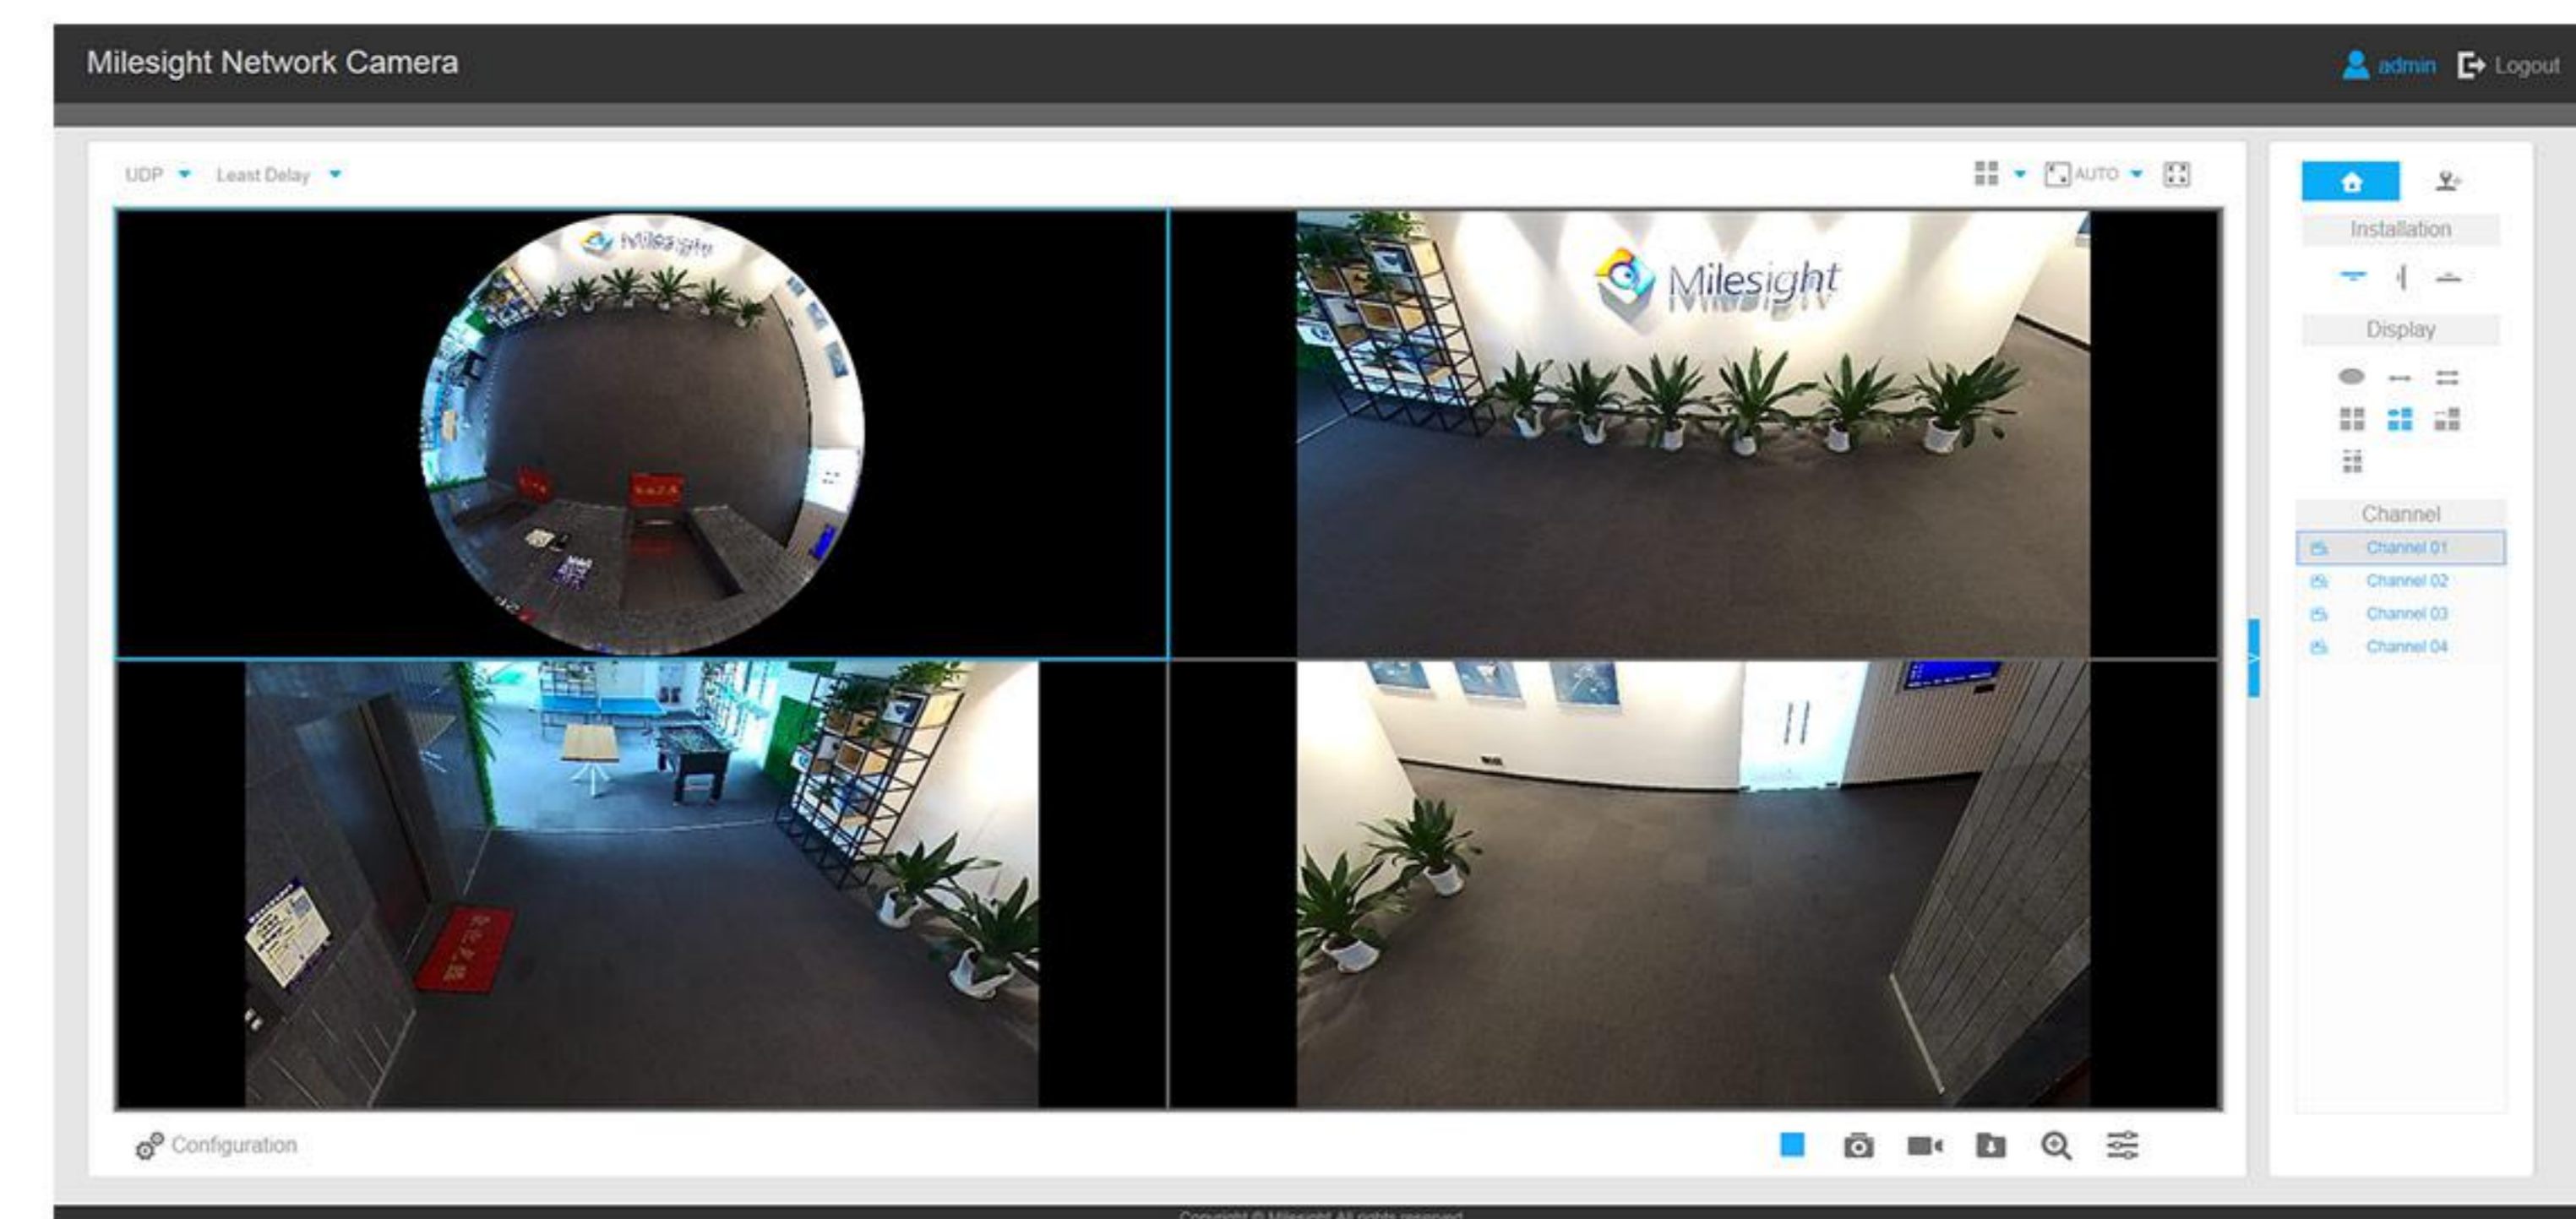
Milesight Network Camera

admin Logout

UDP Least Delay

AUTO

Milesight

Milesight

Installation

Display

Channel

Channel 01

Channel 02

Channel 03

Channel 04

Configuration

Copyright © Milesight All rights reserved